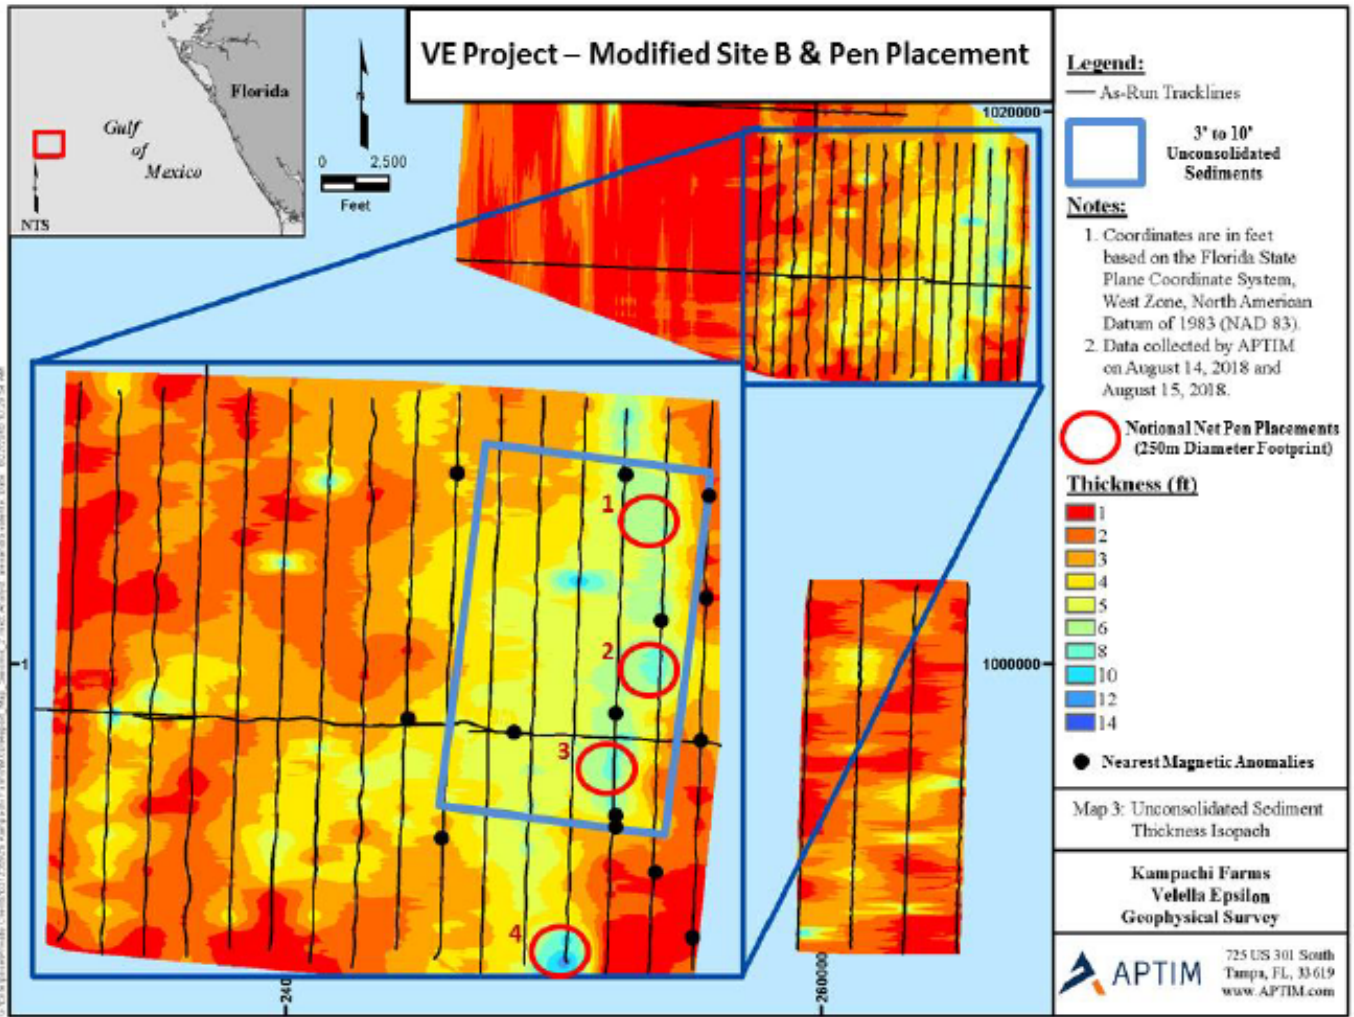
VE Project – Modified Site B & Pen Placement

Florida

Gulf of Mexico

NTS

0 2,500

Feet

1020000

1000000

1

240

260000

1

2

3

4

Legend:

As-Run Tracklines

3' to 10' Unconsolidated Sediments

Notes:

1. Coordinates are in feet based on the Florida State Plane Coordinate System, West Zone, North American Datum of 1983 (NAD 83).

2. Data collected by APTIM on August 14, 2018 and August 15, 2018.

Notional Net Pen Placements (250m Diameter Footprint)

Thickness (ft)

1
2
3
4
5
6
8
10
12
14

Nearest Magnetic Anomalies

Map 3: Unconsolidated Sediment Thickness Isopach

Kampachi Farms
Velella Epsilon
Geophysical Survey

APTIM

725 US 301 South
Tampa, FL 33619
www.APTIM.com